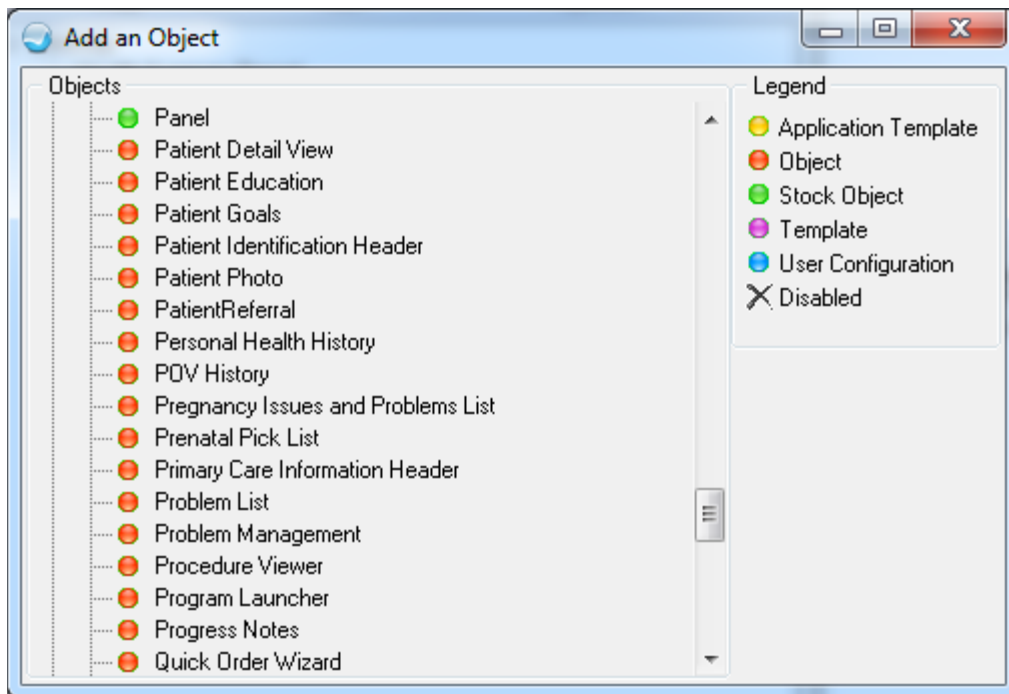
Add an Object

Objects

Panel
Patient Detail View
Patient Education
Patient Goals
Patient Identification Header
Patient Photo
PatientReferral
Personal Health History
POV History
Pregnancy Issues and Problems List
Prenatal Pick List
Primary Care Information Header
Problem List
Problem Management
Procedure Viewer
Program Launcher
Progress Notes
Quick Order Wizard

Legend

Application Template
Object
Stock Object
Template
User Configuration
Disabled